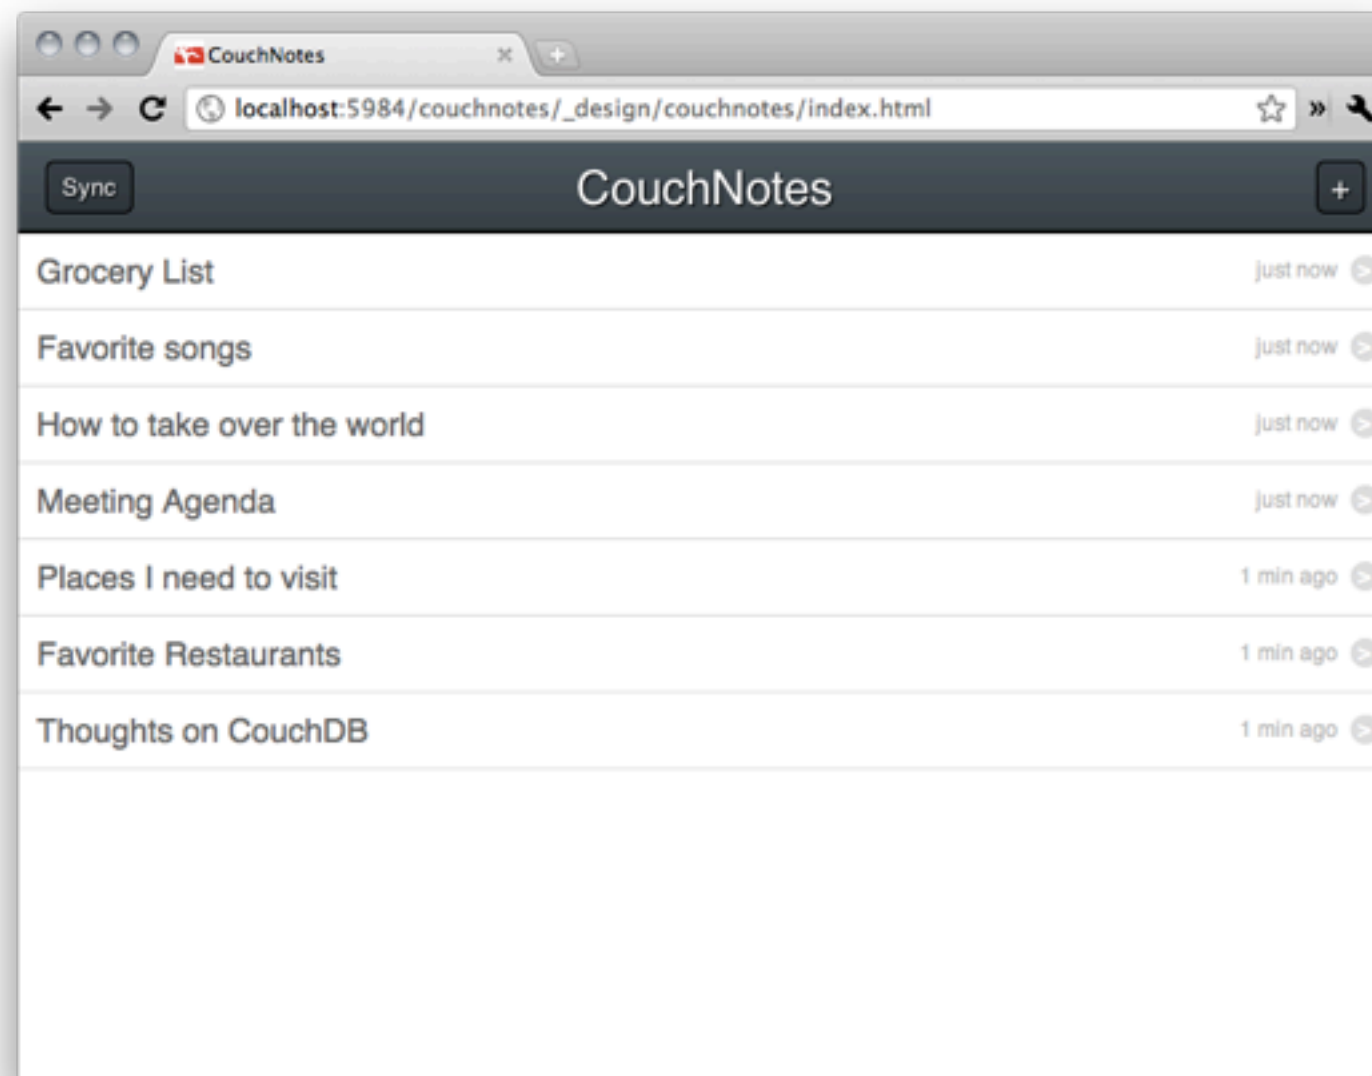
CouchNotes
localhost:5984/couchnotes/_design/couchnotes/index.html

Sync
CouchNotes
+

Grocery List just now
Favorite songs just now
How to take over the world just now
Meeting Agenda just now
Places I need to visit 1 min ago
Favorite Restaurants 1 min ago
Thoughts on CouchDB 1 min ago